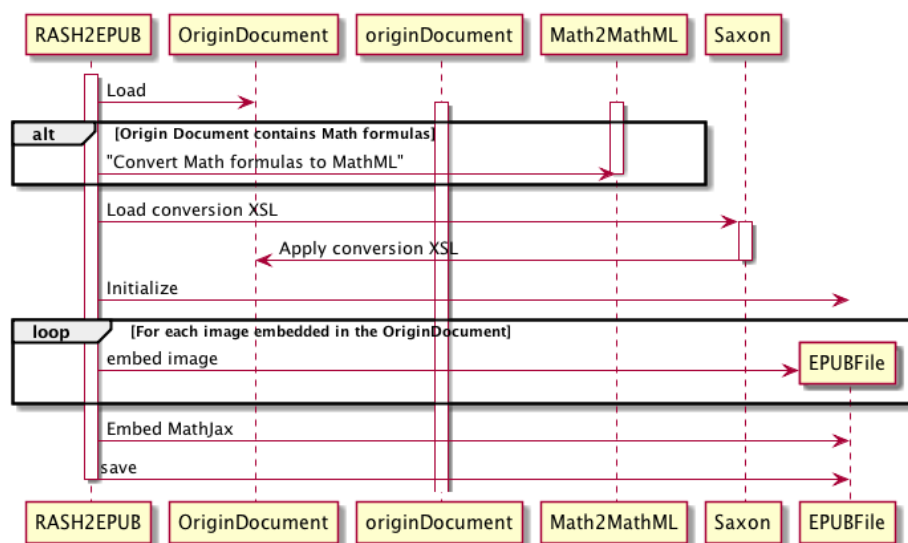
RASH2EPUB OriginDocument originDocument Math2MathML Saxon

Load

alt [Origin Document contains Math formulas]

"Convert Math formulas to MathML"

Load conversion XSL

Apply conversion XSL

Initialize

loop [For each image embedded in the OriginDocument]

embed image

EPUBFile

Embed MathJax

save

RASH2EPUB OriginDocument originDocument Math2MathML Saxon EPUBFile